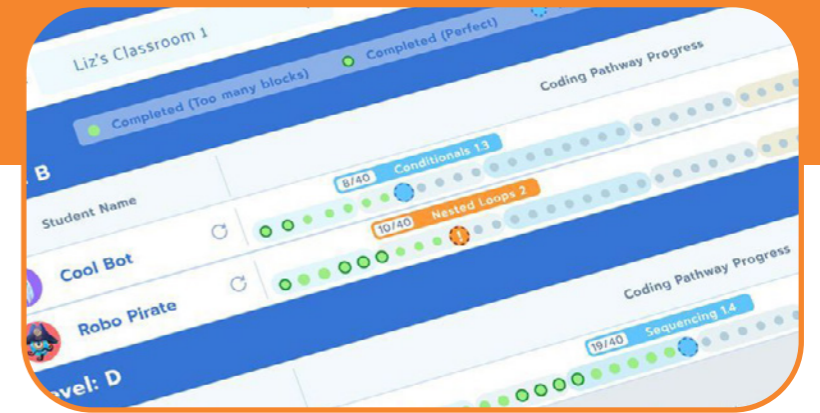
Liz's Classroom 1

Completed (Perfect)

Completed (Too many blocks)

Coding Pathway Progress

B

Student Name

8/40 Conditionals 1.3

10/40 Nested Loops 2

Cool Bot

Robo Pirate

Coding Pathway Progress

19/40 Sequencing 1.4

vel: D